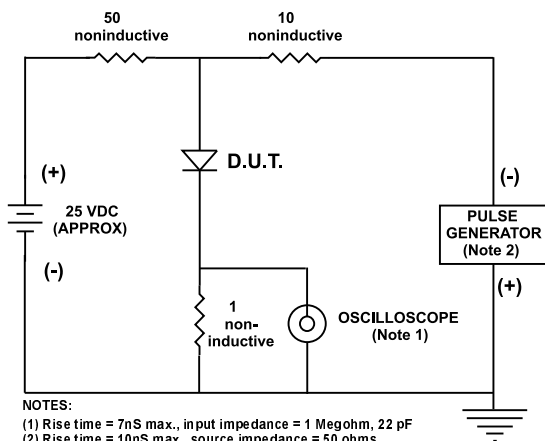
50
noninductive

10
noninductive

(+)

D.U.T.

(-)

25 VDC
(APPROX)

PULSE
GENERATOR
(Note 2)

(-)

(+)

1
non-
inductive

OSCILLOSCOPE
(Note 1)

NOTES:
(1) Rise time = 7nS max., input impedance = 1 Megohm, 22 pF
(2) Rise time = 10nS max., source impedance = 50 ohms